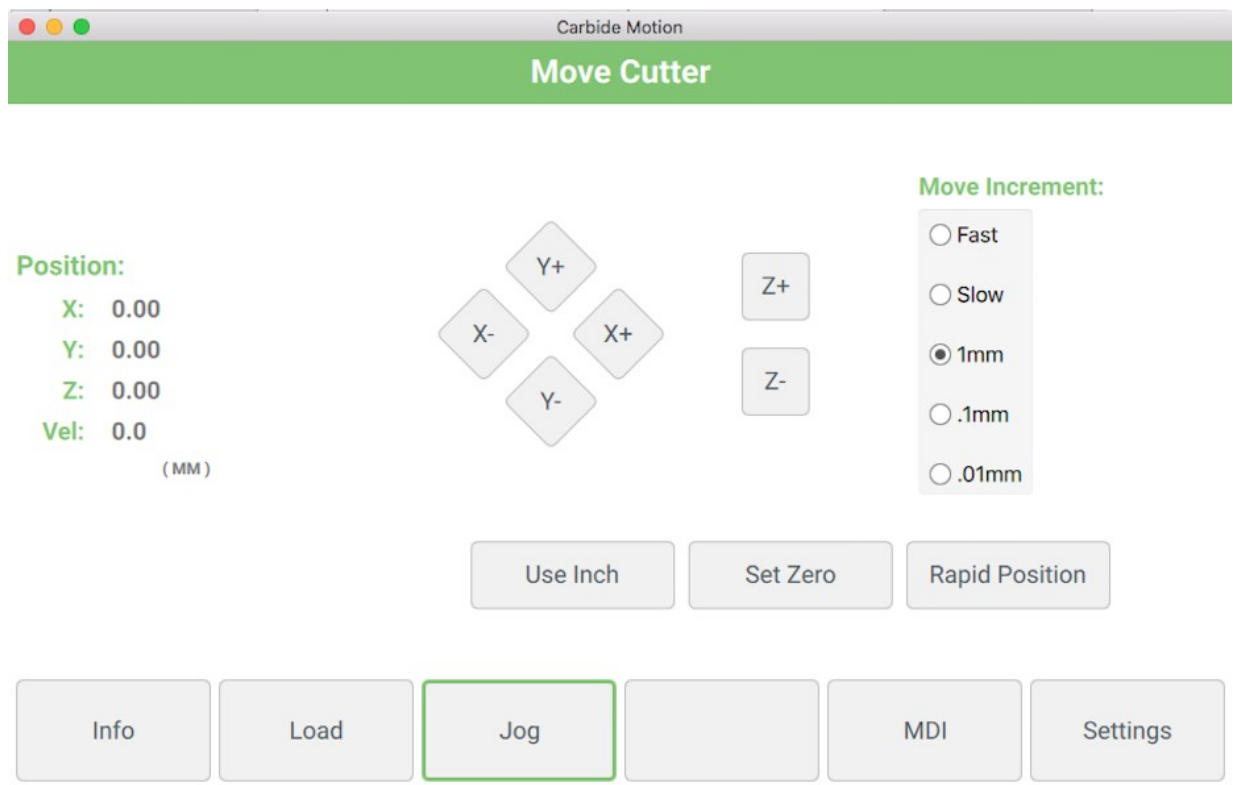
Carbide Motion

Move Cutter

Move Increment:

Fast

Slow

1mm

.1mm

.01mm

Position:

X: 0.00

Y: 0.00

Z: 0.00

Vel: 0.0

( MM )

Y+

X-

X+

Y-

Z+

Z-

Use Inch

Set Zero

Rapid Position

Info

Load

Jog

MDI

Settings